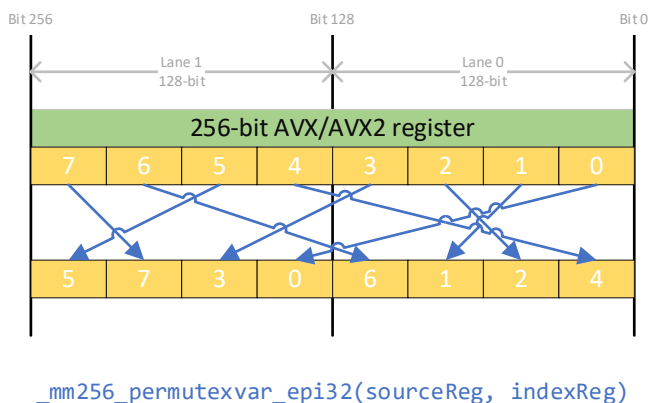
Bit 256

Bit 128

Bit 0

Lane 1
128-bit

Lane 0
128-bit

256-bit AVX/AVX2 register

| 7 | 6 | 5 | 4 | 3 | 2 | 1 | 0 |
|---|---|---|---|---|---|---|---|

| 5 | 7 | 3 | 0 | 6 | 1 | 2 | 4 |
|---|---|---|---|---|---|---|---|

_mm256_permutexvar_epi32(sourceReg, indexReg)